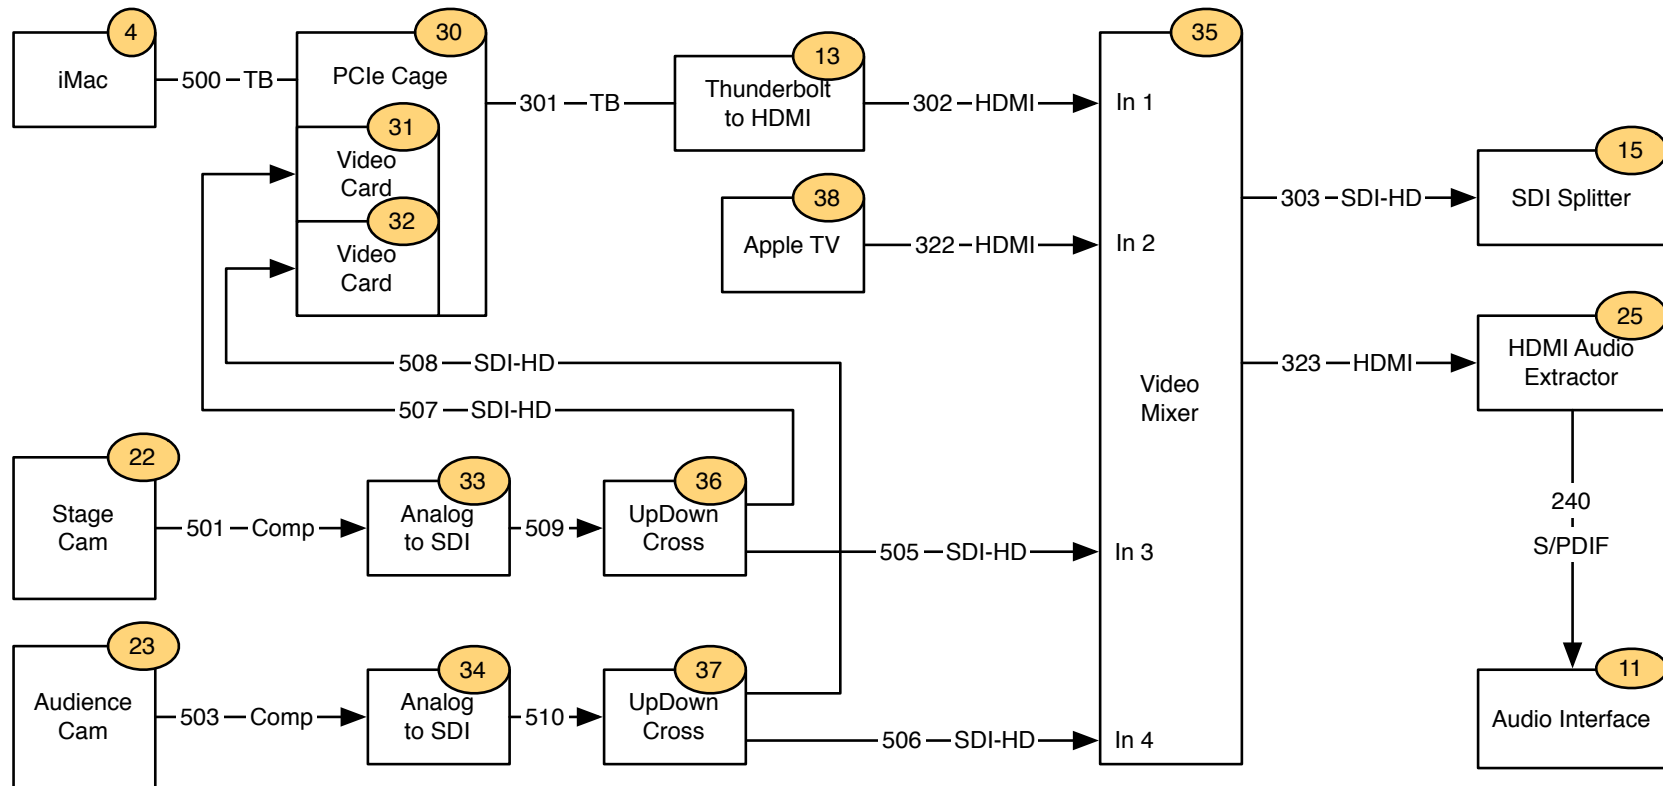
4
iMac
500 – TB
30
PCIe Cage
301 – TB
13
Thunderbolt to HDMI
302 – HDMI
35
In 1
31
Video Card
32
Video Card
38
Apple TV
322 – HDMI
In 2
15
SDI Splitter
303 – SDI-HD
25
HDMI Audio Extractor
323 – HDMI
Video Mixer
508 – SDI-HD
507 – SDI-HD
22
Stage Cam
501 – Comp
33
Analog to SDI
509
36
UpDown Cross
505 – SDI-HD
In 3
240
S/PDIF
23
Audience Cam
503 – Comp
34
Analog to SDI
510
37
UpDown Cross
506 – SDI-HD
In 4
11
Audio Interface